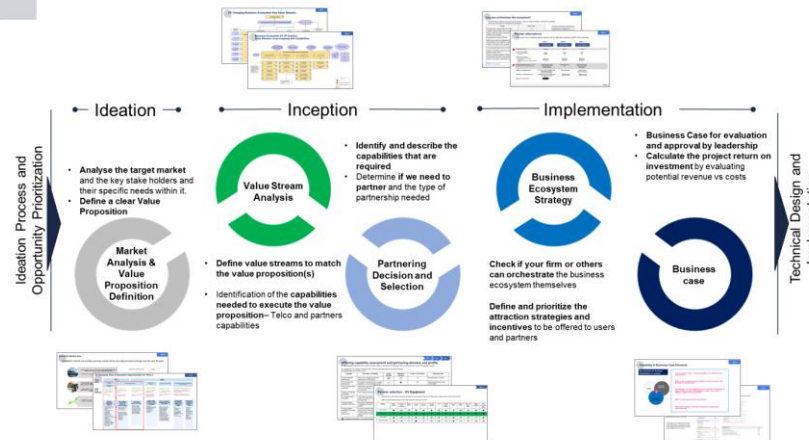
Ideation

Inception

Implementation

Ideation Process and Opportunity Prioritization

Analyse the target market and the key stake holders and their specific needs within it.

Define a clear Value Proposition

Market Analysis & Value Proposition Definition

Value Stream Analysis

Define value streams to match the value proposition(s)

Identification of the capabilities needed to execute the value proposition– Telco and partners capabilities

Identify and describe the capabilities that are required

Determine if we need to partner and the type of partnership needed

Partnering Decision and Selection

Business Ecosystem Strategy

Check if your firm or others can orchestrate the business ecosystem themselves

Define and prioritize the attraction strategies and incentives to be offered to users and partners

Business Case for evaluation and approval by leadership

Calculate the project return on investment by evaluating potential revenue vs costs

Business case

Technical Design and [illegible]